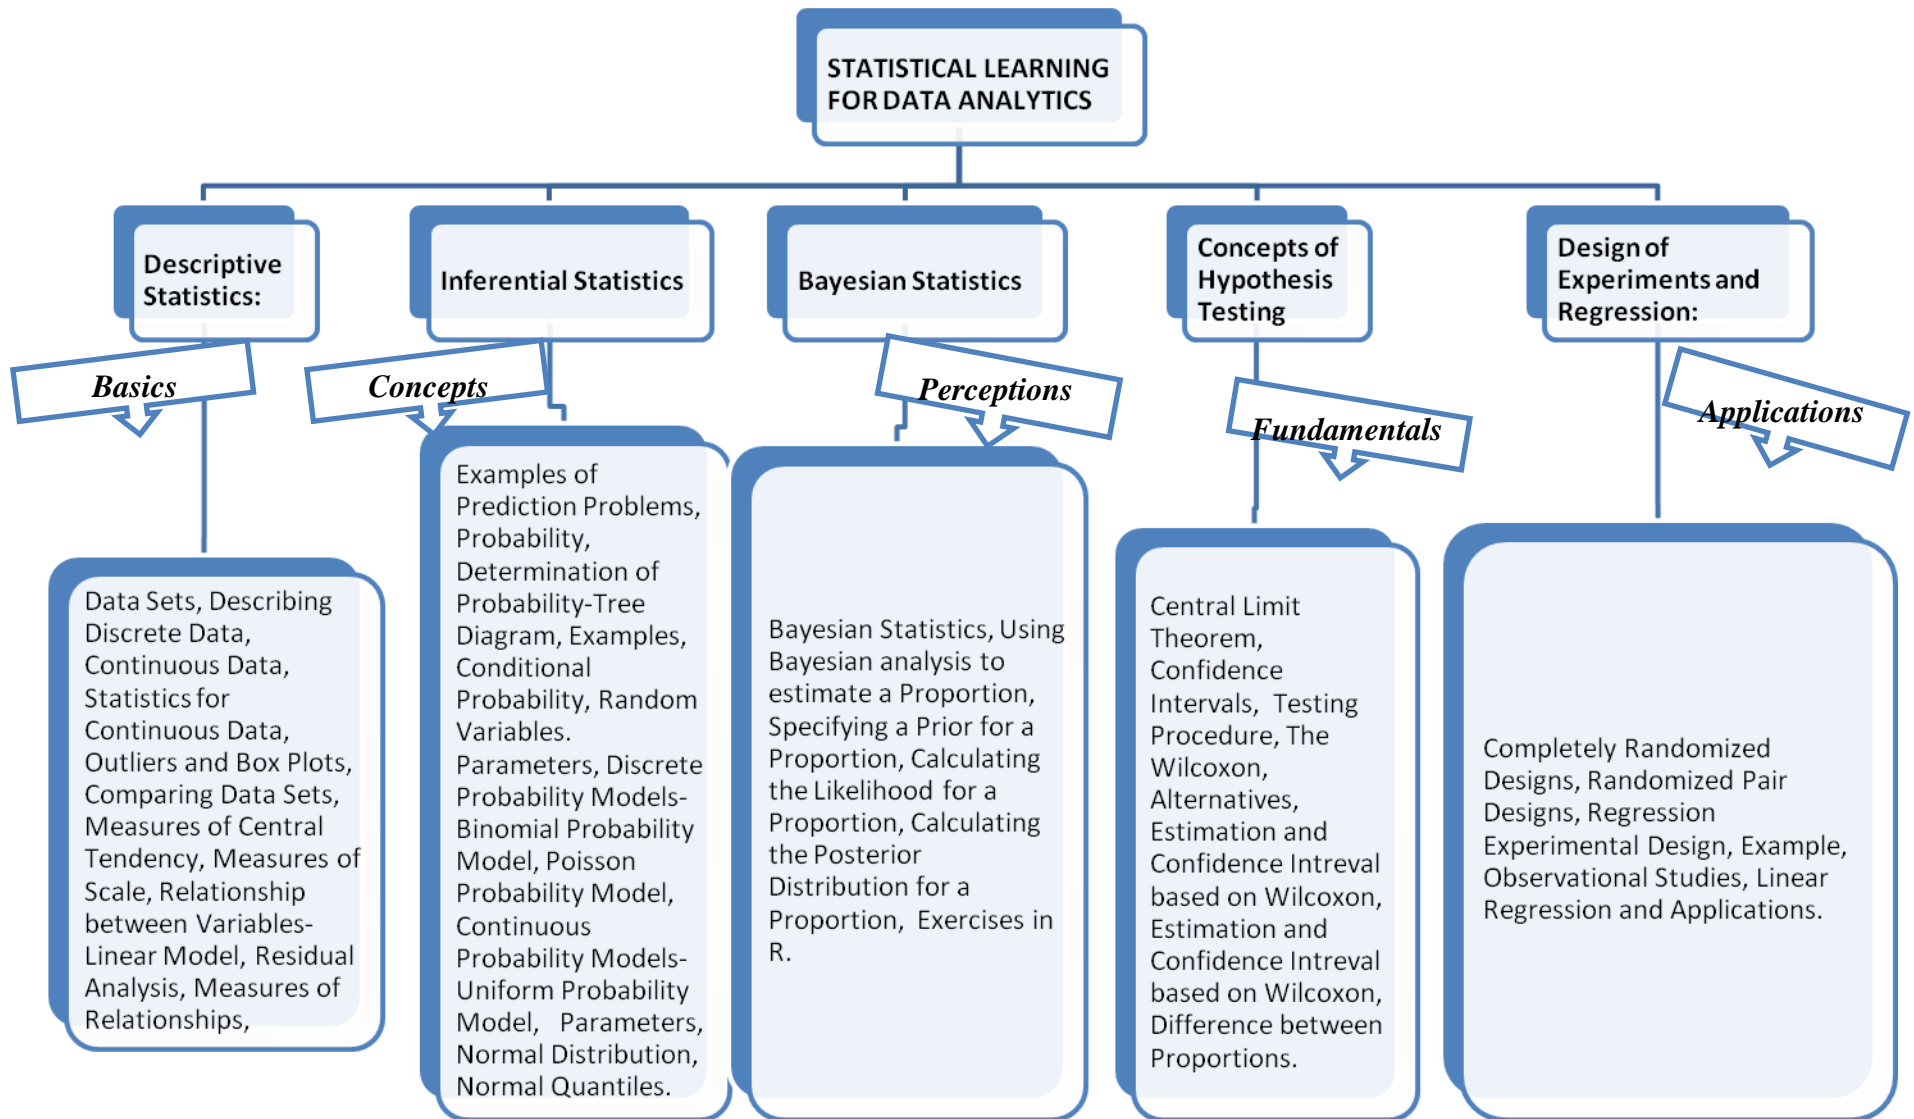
STATISTICAL LEARNING FOR DATA ANALYTICS

Descriptive Statistics:

Inferential Statistics

Bayesian Statistics

Concepts of Hypothesis Testing

Design of Experiments and Regression:

Basics

Concepts

Perceptions

Fundamentals

Applications

Data Sets, Describing Discrete Data, Continuous Data, Statistics for Continuous Data, Outliers and Box Plots, Comparing Data Sets, Measures of Central Tendency, Measures of Scale, Relationship between Variables-Linear Model, Residual Analysis, Measures of Relationships,

Examples of Prediction Problems, Probability, Determination of Probability-Tree Diagram, Examples, Conditional Probability, Random Variables. Parameters, Discrete Probability Models-Binomial Probability Model, Poisson Probability Model, Continuous Probability Models-Uniform Probability Model, Parameters, Normal Distribution, Normal Quantiles.

Bayesian Statistics, Using Bayesian analysis to estimate a Proportion, Specifying a Prior for a Proportion, Calculating the Likelihood for a Proportion, Calculating the Posterior Distribution for a Proportion, Exercises in R.

Central Limit Theorem, Confidence Intervals, Testing Procedure, The Wilcoxon, Alternatives, Estimation and Confidence Intreval based on Wilcoxon, Estimation and Confidence Intreval based on Wilcoxon, Difference between Proportions.

Completely Randomized Designs, Randomized Pair Designs, Regression Experimental Design, Example, Observational Studies, Linear Regression and Applications.